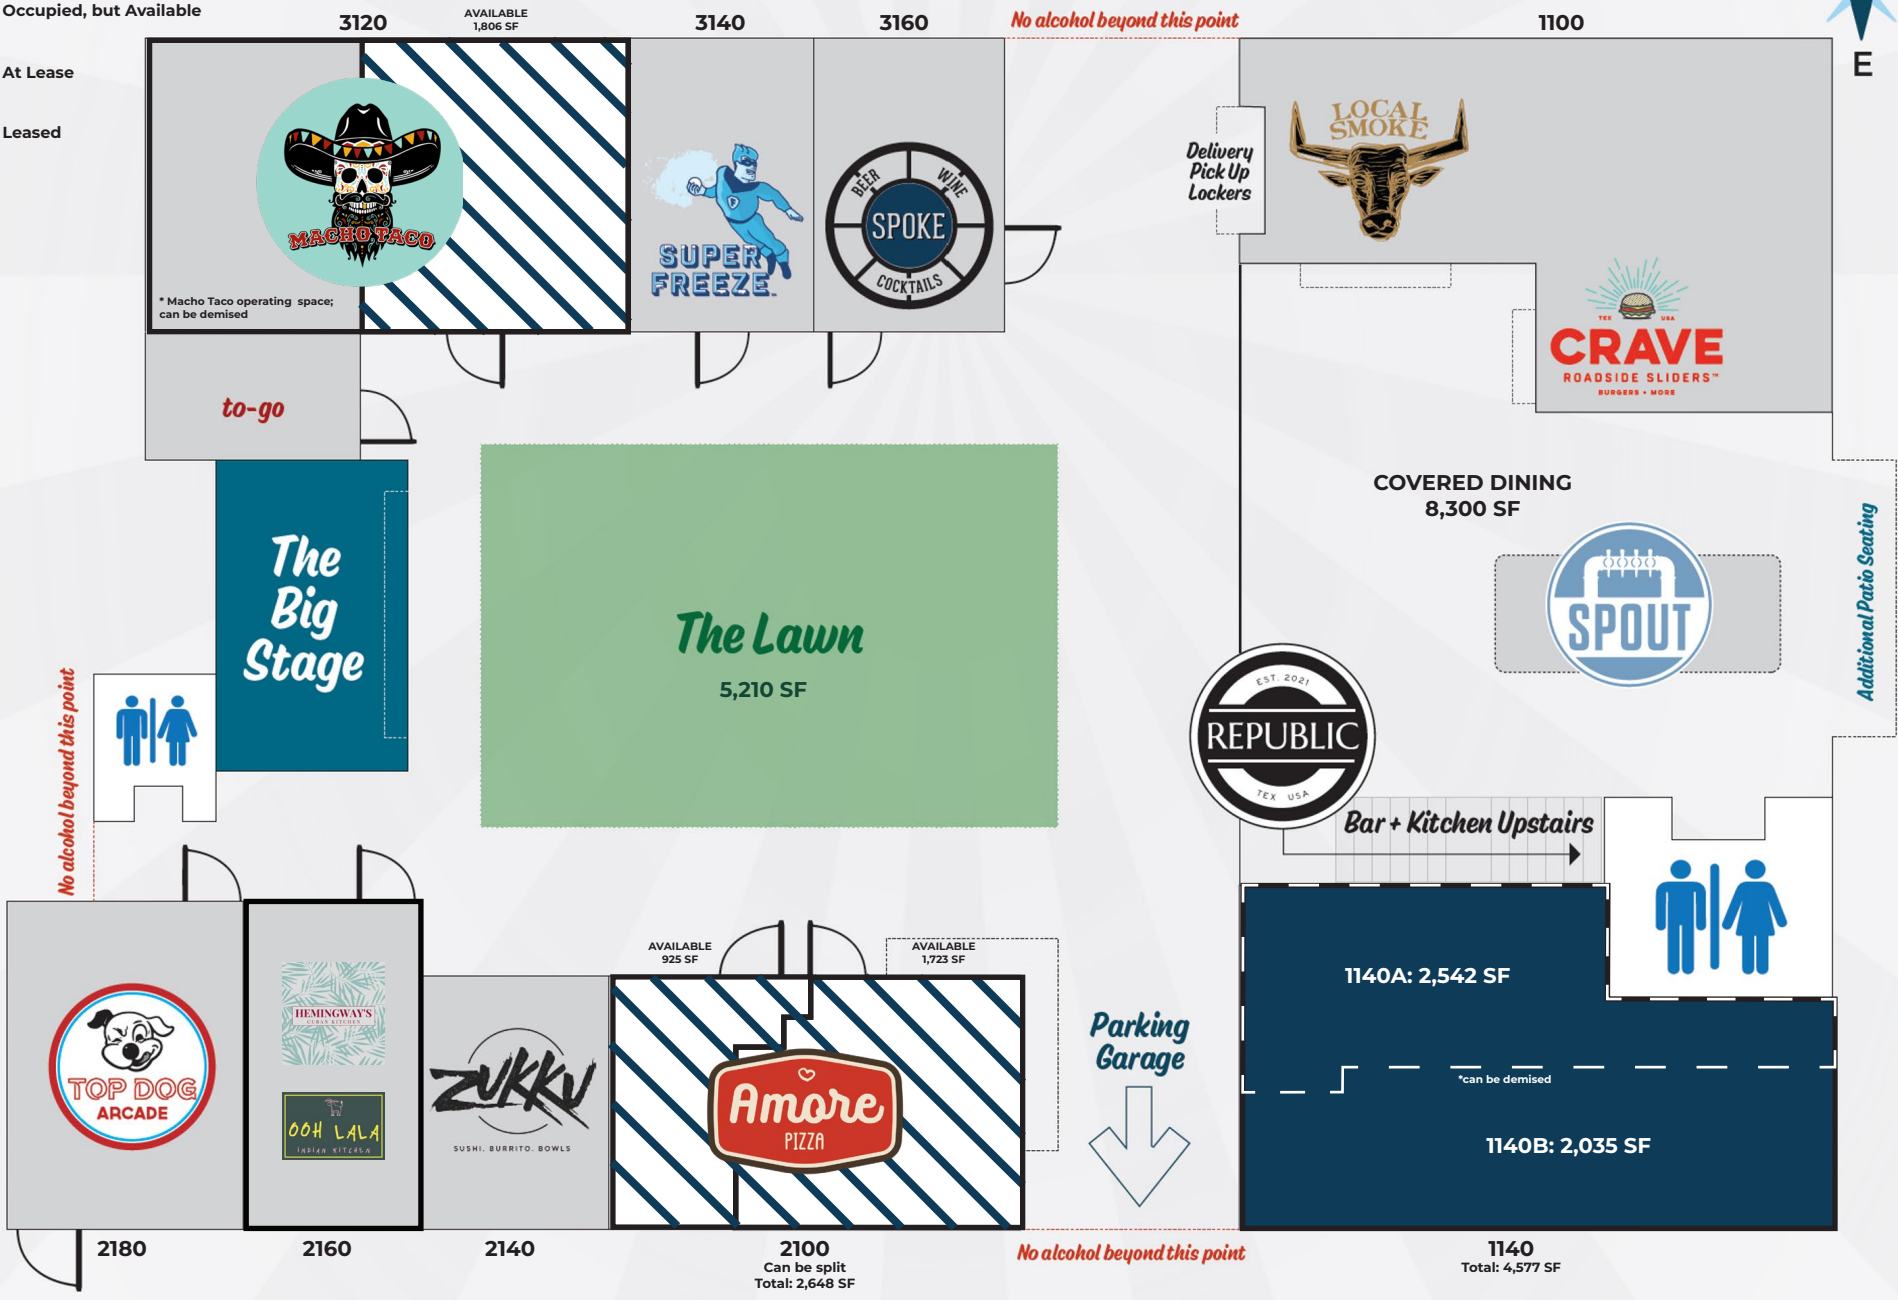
Occupied, but Available

At Lease

Leased

3120

AVAILABLE
1,806 SF

3140

3160

No alcohol beyond this point

1100

E

MACHO TACO

* Macho Taco operating space; can be demised

SUPER FREEZE

BEER WINE SPOKE COCKTAILS

Delivery Pick Up Lockers

LOCAL SMOKE

TEX USA CRAVE ROADSIDE SLIDERS™ BURGERS + MORE

to-go

The Big Stage

The Lawn
5,210 SF

COVERED DINING
8,300 SF

SPOUT

Additional Patio Seating

EST. 2021 REPUBLIC TEX USA

Bar + Kitchen Upstairs

No alcohol beyond this point

TOP DOG ARCADE

HEMINGWAY'S CUBAN KITCHEN

OOH LALA INDIAN KITCHEN

ZUKKU SUSHI. BURRITO. BOWLS

AVAILABLE
925 SF

AVAILABLE
1,723 SF

Amore PIZZA

Parking Garage

1140A: 2,542 SF

*can be demised

1140B: 2,035 SF

2180

2160

2140

2100
Can be split
Total: 2,648 SF

No alcohol beyond this point

1140
Total: 4,577 SF